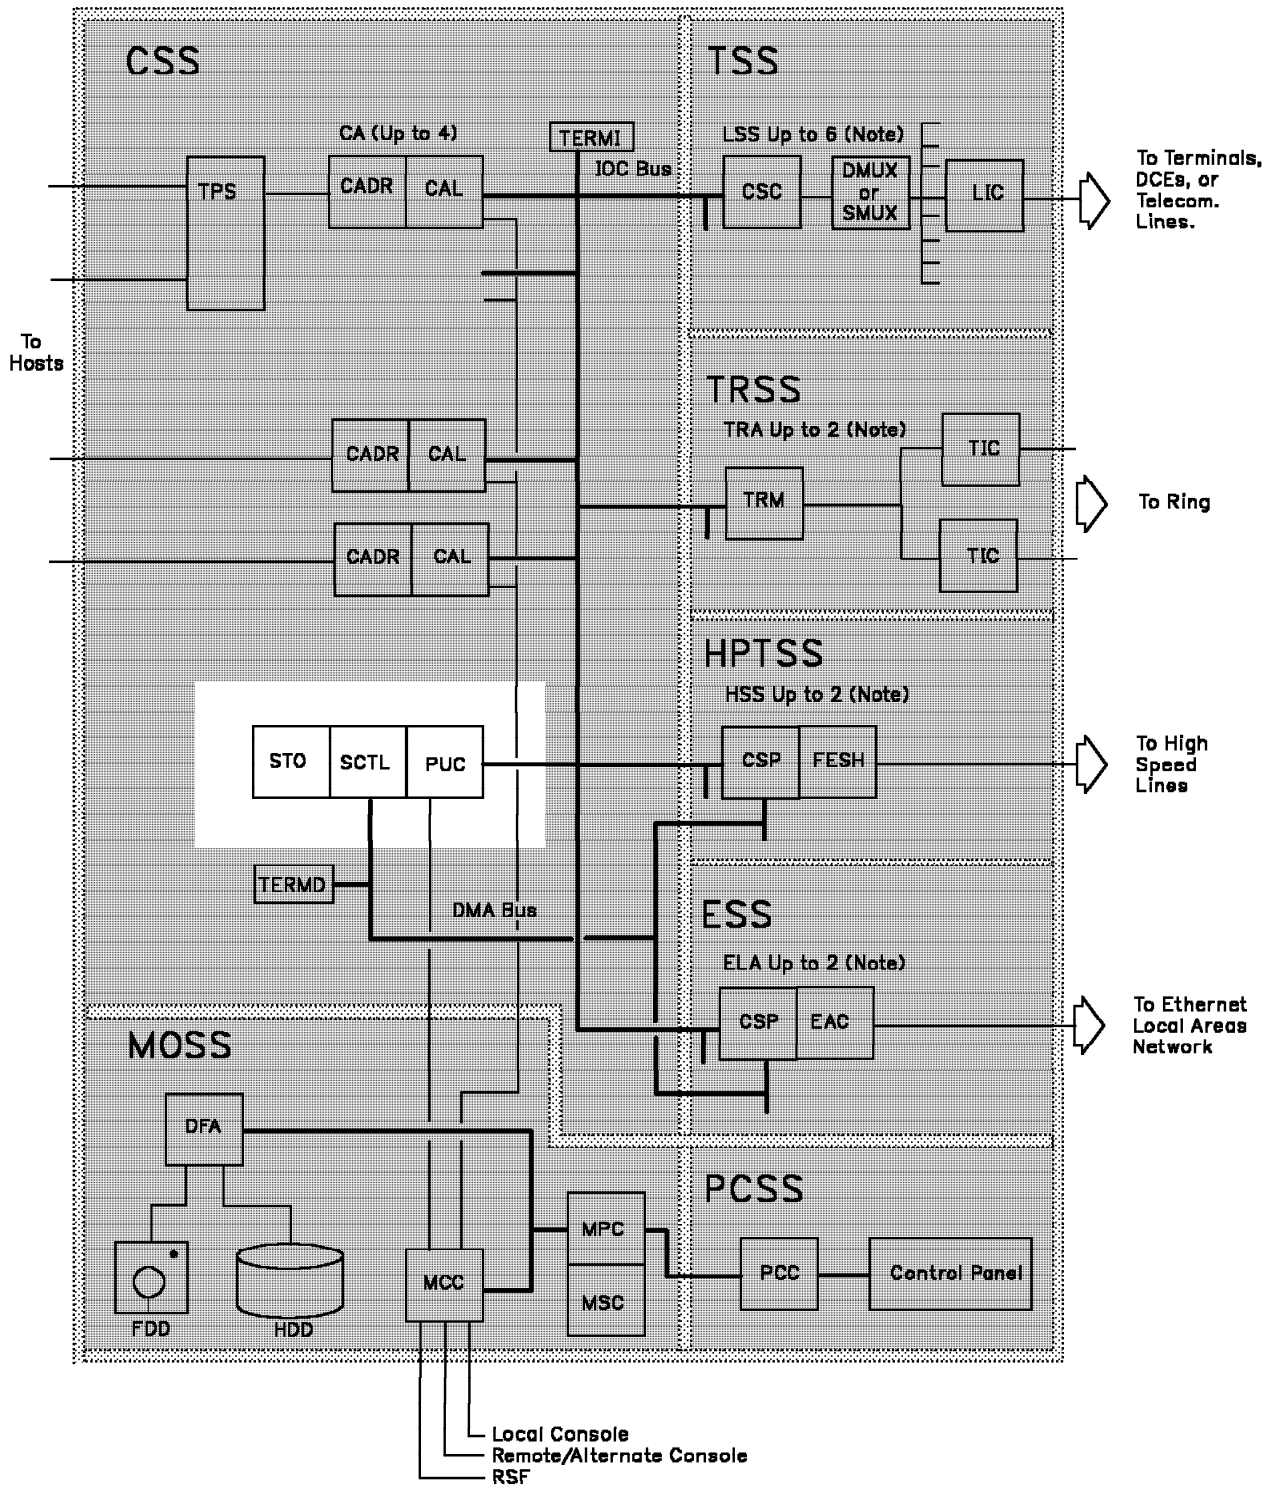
CSS

CA (Up to 4)

TERMI

IOC Bus

TPS

CADR

CAL

To Hosts

CADR

CAL

CADR

CAL

STO

SCTL

PUC

TERMD

DMA Bus

TSS

LSS Up to 6 (Note)

CSC

DMUX or SMUX

LIC

To Terminals, DCEs, or Telecom. Lines.

TRSS

TRA Up to 2 (Note)

TRM

TIC

TIC

To Ring

HPTSS

HSS Up to 2 (Note)

CSP

FESH

To High Speed Lines

ESS

ELA Up to 2 (Note)

CSP

EAC

To Ethernet Local Areas Network

MOSS

DFA

FDD

HDD

MCC

MPC

MSC

PCSS

PCC

Control Panel

Local Console

Remote/Alternate Console

RSF